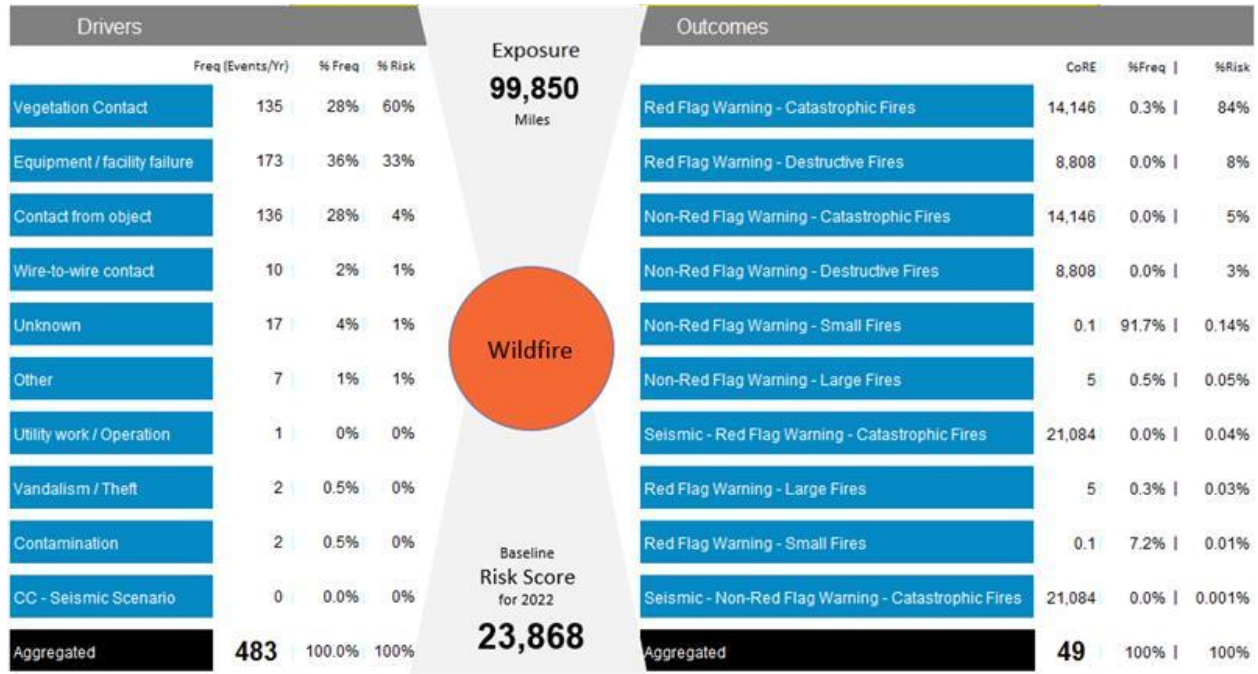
Drivers

| | Freq (Events/Yr) | % Freq | % Risk |
|---|---|---|---|
| Vegetation Contact | 135 | 28% | 60% |
| Equipment / facility failure | 173 | 36% | 33% |
| Contact from object | 136 | 28% | 4% |
| Wire-to-wire contact | 10 | 2% | 1% |
| Unknown | 17 | 4% | 1% |
| Other | 7 | 1% | 1% |
| Utility work / Operation | 1 | 0% | 0% |
| Vandalism / Theft | 2 | 0.5% | 0% |
| Contamination | 2 | 0.5% | 0% |
| CC - Seismic Scenario | 0 | 0.0% | 0% |
| Aggregated | 483 | 100.0% | 100% |

Exposure
99,850
Miles

Wildfire

Baseline
Risk Score
for 2022
23,868

Outcomes

| | CoRE | %Freq | %Risk |
|---|---|---|---|
| Red Flag Warning - Catastrophic Fires | 14,146 | 0.3% | 84% |
| Red Flag Warning - Destructive Fires | 8,808 | 0.0% | 8% |
| Non-Red Flag Warning - Catastrophic Fires | 14,146 | 0.0% | 5% |
| Non-Red Flag Warning - Destructive Fires | 8,808 | 0.0% | 3% |
| Non-Red Flag Warning - Small Fires | 0.1 | 91.7% | 0.14% |
| Non-Red Flag Warning - Large Fires | 5 | 0.5% | 0.05% |
| Seismic - Red Flag Warning - Catastrophic Fires | 21,084 | 0.0% | 0.04% |
| Red Flag Warning - Large Fires | 5 | 0.3% | 0.03% |
| Red Flag Warning - Small Fires | 0.1 | 7.2% | 0.01% |
| Seismic - Non-Red Flag Warning - Catastrophic Fires | 21,084 | 0.0% | 0.001% |
| Aggregated | 49 | 100% | 100% |